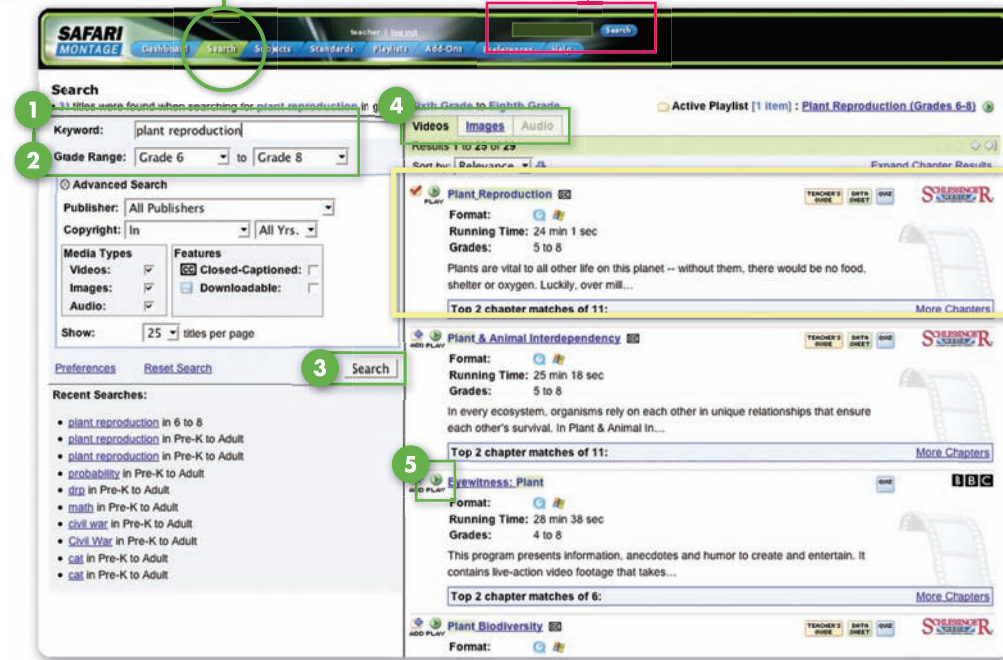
SAFARI MONTAGE

Dashboard Search Subjects Standards Playlists Add-Ons Preferences Help

teacher | log out

Search

Search

31 titles were found when searching for plant reproduction in grades Sixth Grade to Eighth Grade

1

Keyword: plant reproduction

2

Grade Range: Grade 6 to Grade 8

Advanced Search

Publisher: All Publishers

Copyright: In All Yrs.

| Media Types | | Features | |
|---|---|---|---|
| Videos: | ✓ | Closed-Captioned: | |
| Images: | ✓ | Downloadable: | |
| Audio: | ✓ | | |

Show: 25 titles per page

Preferences Reset Search

3

Search

Recent Searches:

- plant reproduction in 6 to 8
- plant reproduction in Pre-K to Adult
- plant reproduction in Pre-K to Adult
- probability in Pre-K to Adult
- drp in Pre-K to Adult
- math in Pre-K to Adult
- civil war in Pre-K to Adult
- Civil War in Pre-K to Adult
- cat in Pre-K to Adult
- cat in Pre-K to Adult

4

Videos Images Audio

Active Playlist [1 item] : Plant Reproduction (Grades 6-8)

Results 1 to 25 of 29

Sort by: Relevance

Expand Chapter Results

PLAY

Plant Reproduction

TEACHER'S GUIDE DATA SHEET QUIZ

SCHLESSINGER

Format:

Running Time: 24 min 1 sec

Grades: 5 to 8

Plants are vital to all other life on this planet -- without them, there would be no food, shelter or oxygen. Luckily, over mill...

Top 2 chapter matches of 11:

More Chapters

ADD PLAY

Plant & Animal Interdependency

TEACHER'S GUIDE DATA SHEET QUIZ

SCHLESSINGER

Format:

Running Time: 25 min 18 sec

Grades: 5 to 8

In every ecosystem, organisms rely on each other in unique relationships that ensure each other's survival. In Plant & Animal In...

Top 2 chapter matches of 11:

More Chapters

5

ADD PLAY

Eyewitness: Plant

QUIZ

BBC

Format:

Running Time: 28 min 38 sec

Grades: 4 to 8

This program presents information, anecdotes and humor to create and entertain. It contains live-action video footage that takes...

Top 2 chapter matches of 6:

More Chapters

ADD PLAY

Plant Biodiversity

TEACHER'S GUIDE DATA SHEET QUIZ

SCHLESSINGER

Format: